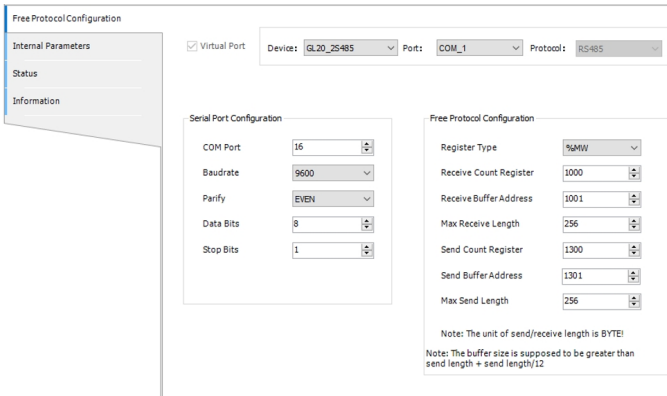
Free Protocol Configuration

Internal Parameters

Status

Information

Virtual Port

Device: GL20_2S485

Port: COM_1

Protocol: RS485

Serial Port Configuration

COM Port 16

Baudrate 9600

Parify EVEN

Data Bits 8

Stop Bits 1

Free Protocol Configuration

Register Type %MW

Receive Count Register 1000

Receive Buffer Address 1001

Max Receive Length 256

Send Count Register 1300

Send Buffer Address 1301

Max Send Length 256

Note: The unit of send/receive length is BYTE!

Note: The buffer size is supposed to be greater than send length + send length/12